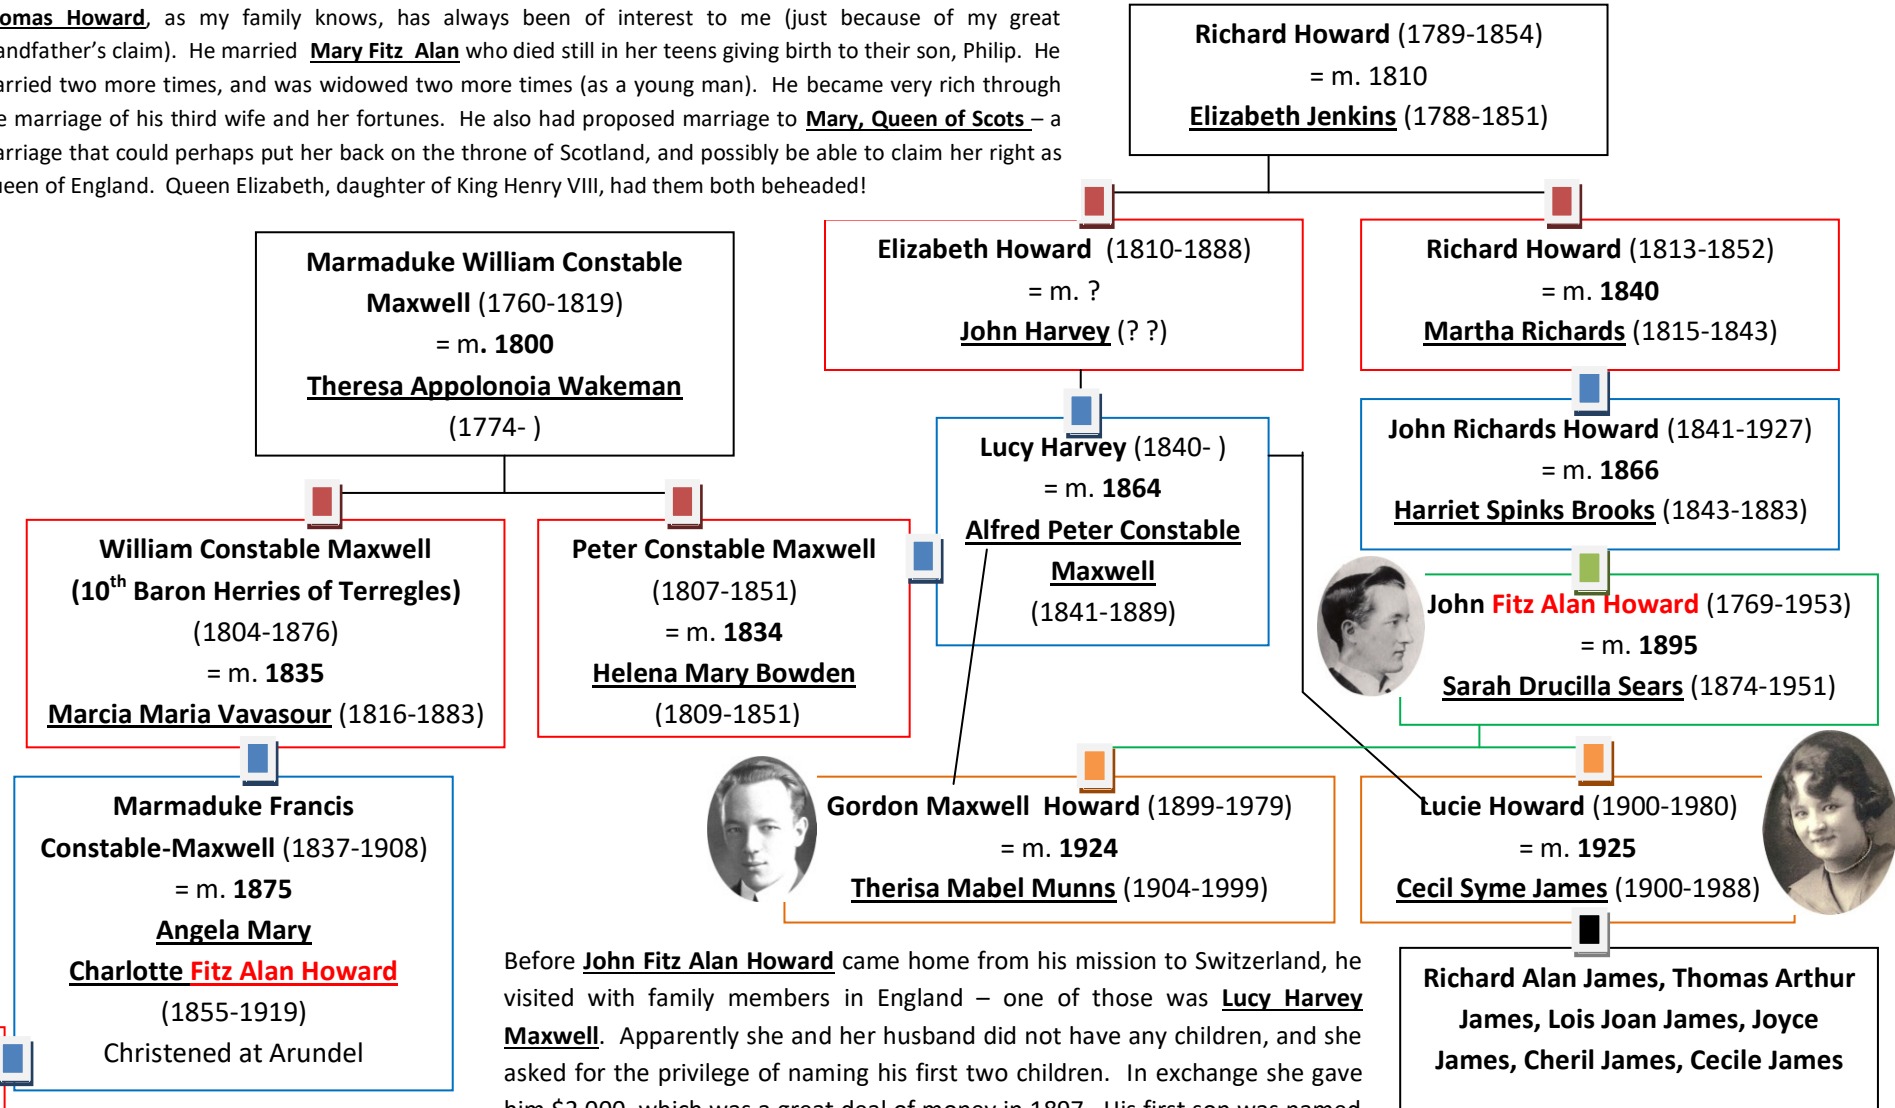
omas Howard, as my family knows, has always been of interest to me (just because of my great andfather's claim). He married Mary Fitz Alan who died still in her teens giving birth to their son, Philip. He arried two more times, and was widowed two more times (as a young man). He became very rich through e marriage of his third wife and her fortunes. He also had proposed marriage to Mary, Queen of Scots – a arriage that could perhaps put her back on the throne of Scotland, and possibly be able to claim her right as ueen of England. Queen Elizabeth, daughter of King Henry VIII, had them both beheaded!

Richard Howard (1789-1854)
= m. 1810
Elizabeth Jenkins (1788-1851)

Marmaduke William Constable Maxwell (1760-1819)
= m. 1800
Theresa Appolonoia Wakeman
(1774- )

Elizabeth Howard (1810-1888)
= m. ?
John Harvey (? ?)

Richard Howard (1813-1852)
= m. 1840
Martha Richards (1815-1843)

Lucy Harvey (1840- )
= m. 1864
Alfred Peter Constable Maxwell
(1841-1889)

John Richards Howard (1841-1927)
= m. 1866
Harriet Spinks Brooks (1843-1883)

William Constable Maxwell
(10$^{th}$ Baron Herries of Terregles)
(1804-1876)
= m. 1835
Marcia Maria Vavasour (1816-1883)

Peter Constable Maxwell
(1807-1851)
= m. 1834
Helena Mary Bowden
(1809-1851)

John Fitz Alan Howard (1769-1953)
= m. 1895
Sarah Drucilla Sears (1874-1951)

Marmaduke Francis Constable-Maxwell (1837-1908)
= m. 1875
Angela Mary Charlotte Fitz Alan Howard
(1855-1919)
Christened at Arundel

Gordon Maxwell Howard (1899-1979)
= m. 1924
Therisa Mabel Munns (1904-1999)

Lucie Howard (1900-1980)
= m. 1925
Cecil Syme James (1900-1988)

Before John Fitz Alan Howard came home from his mission to Switzerland, he visited with family members in England – one of those was Lucy Harvey Maxwell. Apparently she and her husband did not have any children, and she asked for the privilege of naming his first two children. In exchange she gave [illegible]

Richard Alan James, Thomas Arthur James, Lois Joan James, Joyce James, Cheril James, Cecile James